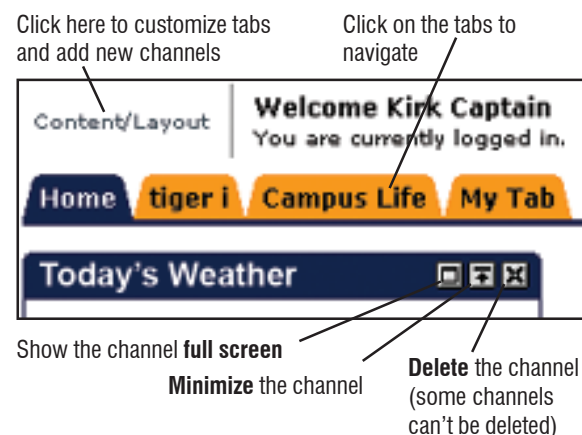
Click here to customize tabs and add new channels

Click on the tabs to navigate

Content/Layout

Welcome Kirk Captain
You are currently logged in.

Home

tiger i

Campus Life

My Tab

Today's Weather

Show the channel **full screen**

**Minimize** the channel

**Delete** the channel (some channels can't be deleted)